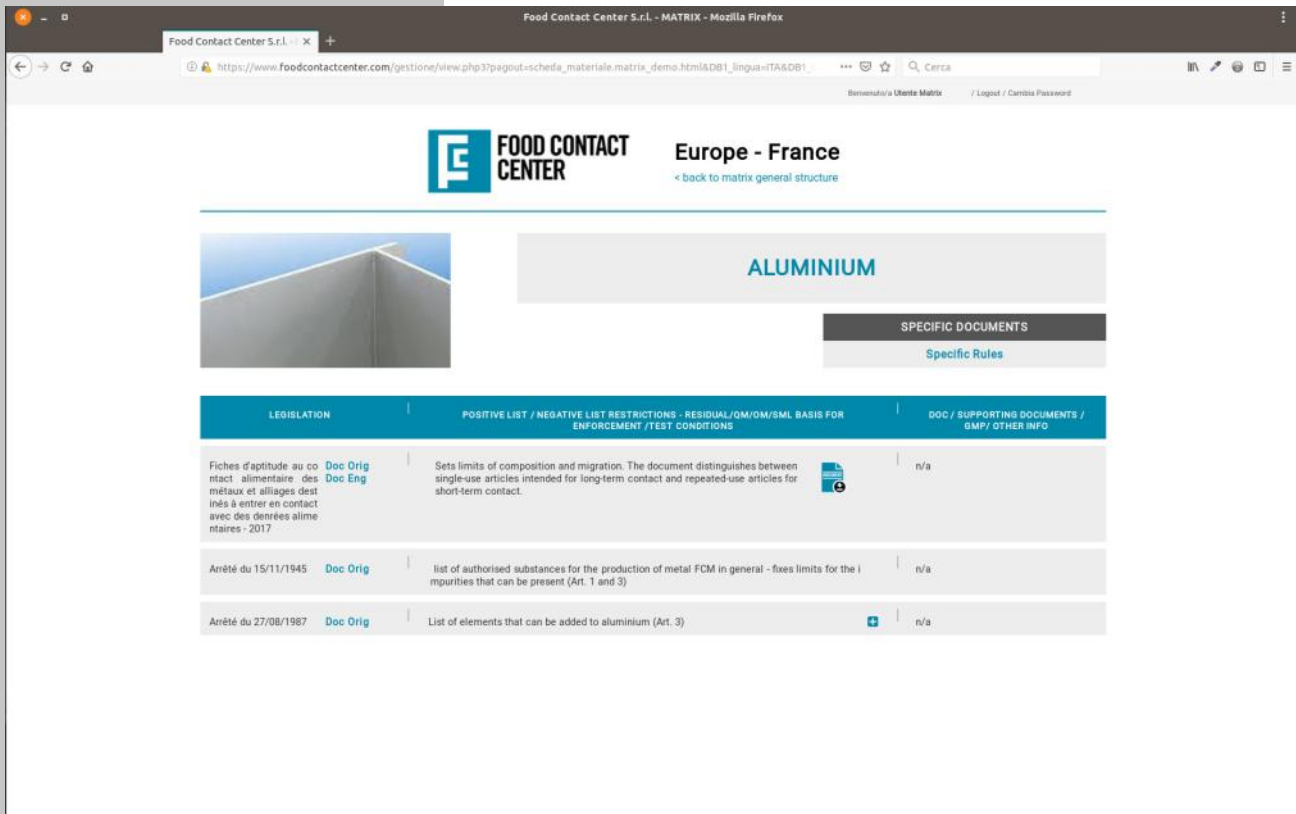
Food Contact Center S.r.l. - MATRIX - Mozilla Firefox

Food Contact Center S.r.l.

https://www.foodcontactcenter.com/gestione/view.php3?pagout=scheda_materiale.matrix_demo.html&DB1_lingua=ITA&DB1_

Cerca

Benvenuto/a Utente Matrix / Logout / Cambia Password

FOOD CONTACT CENTER

Europe - France

< back to matrix general structure

ALUMINIUM

SPECIFIC DOCUMENTS

Specific Rules

| LEGISLATION | | POSITIVE LIST / NEGATIVE LIST RESTRICTIONS - RESIDUAL/QM/OM/SML BASIS FOR ENFORCEMENT /TEST CONDITIONS | DOC / SUPPORTING DOCUMENTS / GMP/ OTHER INFO |
|---|---|---|---|
| Fiches d'aptitude au contact alimentaire des métaux et alliages destinés à entrer en contact avec des denrées alimentaires - 2017 | Doc Orig Doc Eng | Sets limits of composition and migration. The document distinguishes between single-use articles intended for long-term contact and repeated-use articles for short-term contact. | n/a |
| Arrêté du 15/11/1945 | Doc Orig | list of authorised substances for the production of metal FCM in general - fixes limits for the impurities that can be present (Art. 1 and 3) | n/a |
| Arrêté du 27/08/1987 | Doc Orig | List of elements that can be added to aluminium (Art. 3) | n/a |